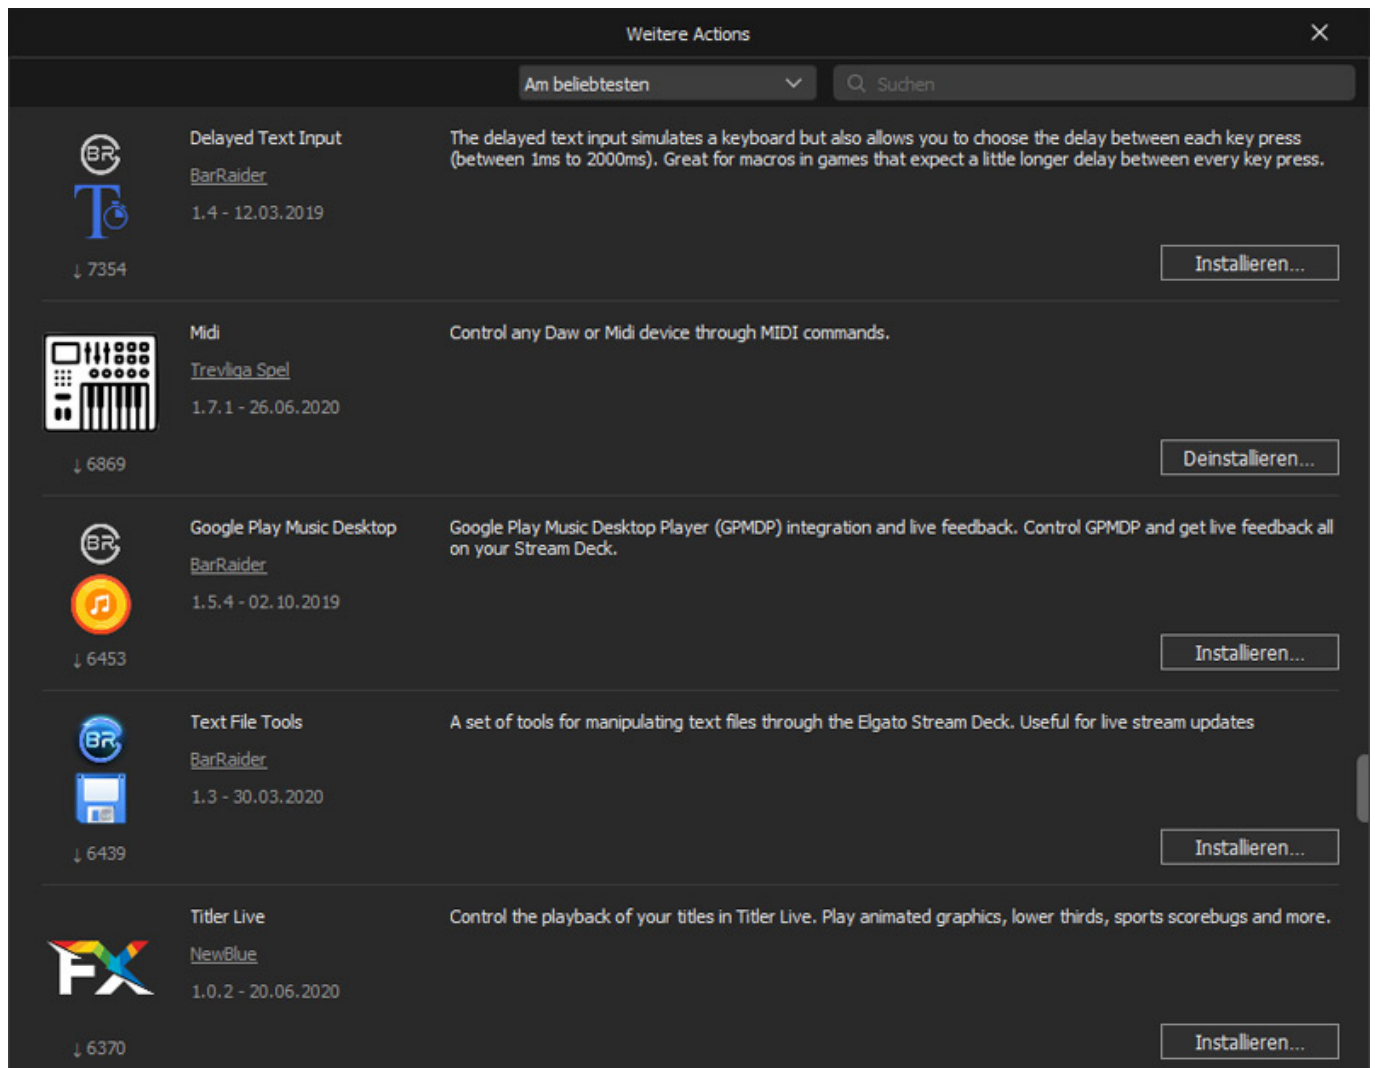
Weitere Actions

Am beliebtesten

Suchen

BR

↓ 7354

Delayed Text Input

BarRaider

1.4 - 12.03.2019

The delayed text input simulates a keyboard but also allows you to choose the delay between each key press (between 1ms to 2000ms). Great for macros in games that expect a little longer delay between every key press.

Installieren...

↓ 6869

Midi

Trevliga Spel

1.7.1 - 26.06.2020

Control any Daw or Midi device through MIDI commands.

Deinstallieren...

BR

↓ 6453

Google Play Music Desktop

BarRaider

1.5.4 - 02.10.2019

Google Play Music Desktop Player (GPMDP) integration and live feedback. Control GPMDP and get live feedback all on your Stream Deck.

Installieren...

BR

↓ 6439

Text File Tools

BarRaider

1.3 - 30.03.2020

A set of tools for manipulating text files through the Elgato Stream Deck. Useful for live stream updates

Installieren...

FX

↓ 6370

Titler Live

NewBlue

1.0.2 - 20.06.2020

Control the playback of your titles in Titler Live. Play animated graphics, lower thirds, sports scorebugs and more.

Installieren...